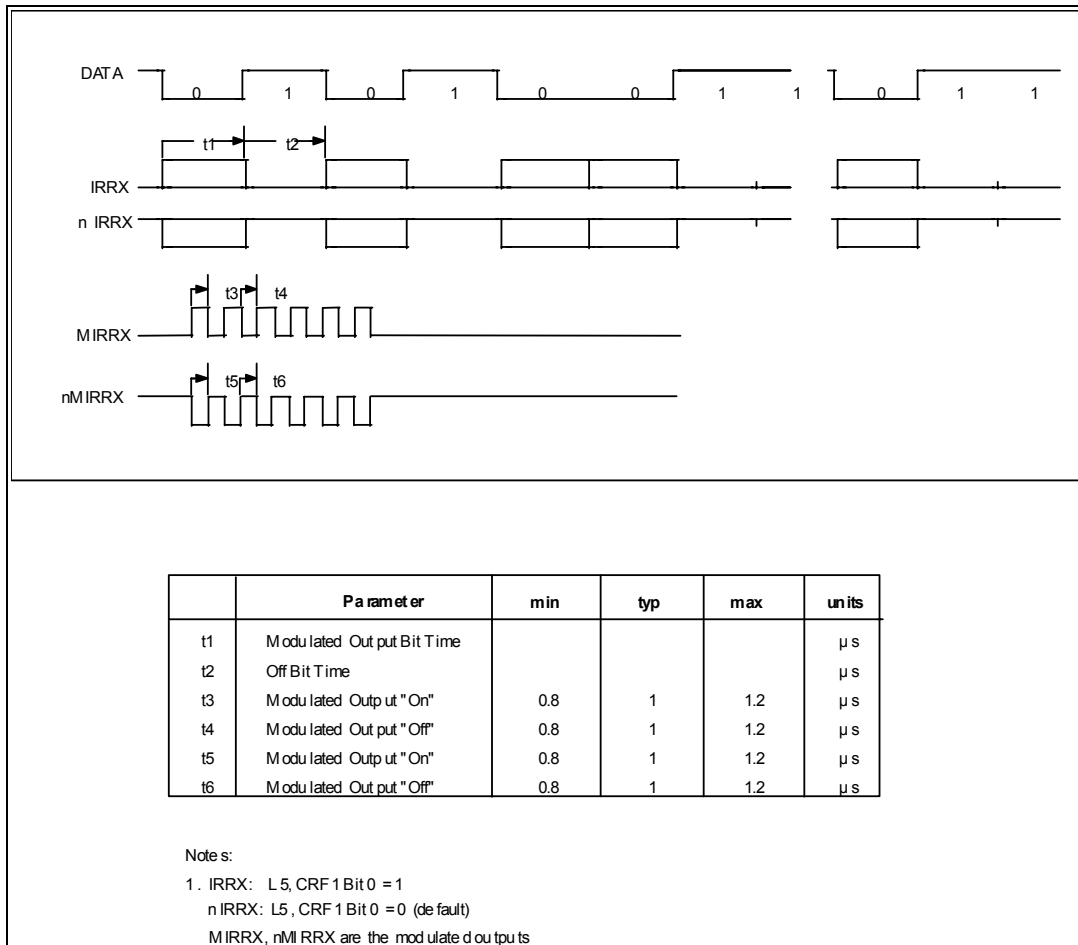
DATA 0 1 0 1 0 0 1 1 0 1 1

t1 t2

IRRX

n IRRX

t3 t4

MIRRX

t5 t6

nMIRRX

| | Parameter | min | typ | max | units |
|---|---|---|---|---|---|
| t1 | Modulated Output Bit Time | | | | µs |
| t2 | Off Bit Time | | | | µs |
| t3 | Modulated Output "On" | 0.8 | 1 | 1.2 | µs |
| t4 | Modulated Output "Off" | 0.8 | 1 | 1.2 | µs |
| t5 | Modulated Output "On" | 0.8 | 1 | 1.2 | µs |
| t6 | Modulated Output "Off" | 0.8 | 1 | 1.2 | µs |

Notes:

1. IRRX: L5, CRF1 Bit 0 = 1
n IRRX: L5, CRF1 Bit 0 = 0 (default)
MIRRX, nMIRRX are the modulated outputs